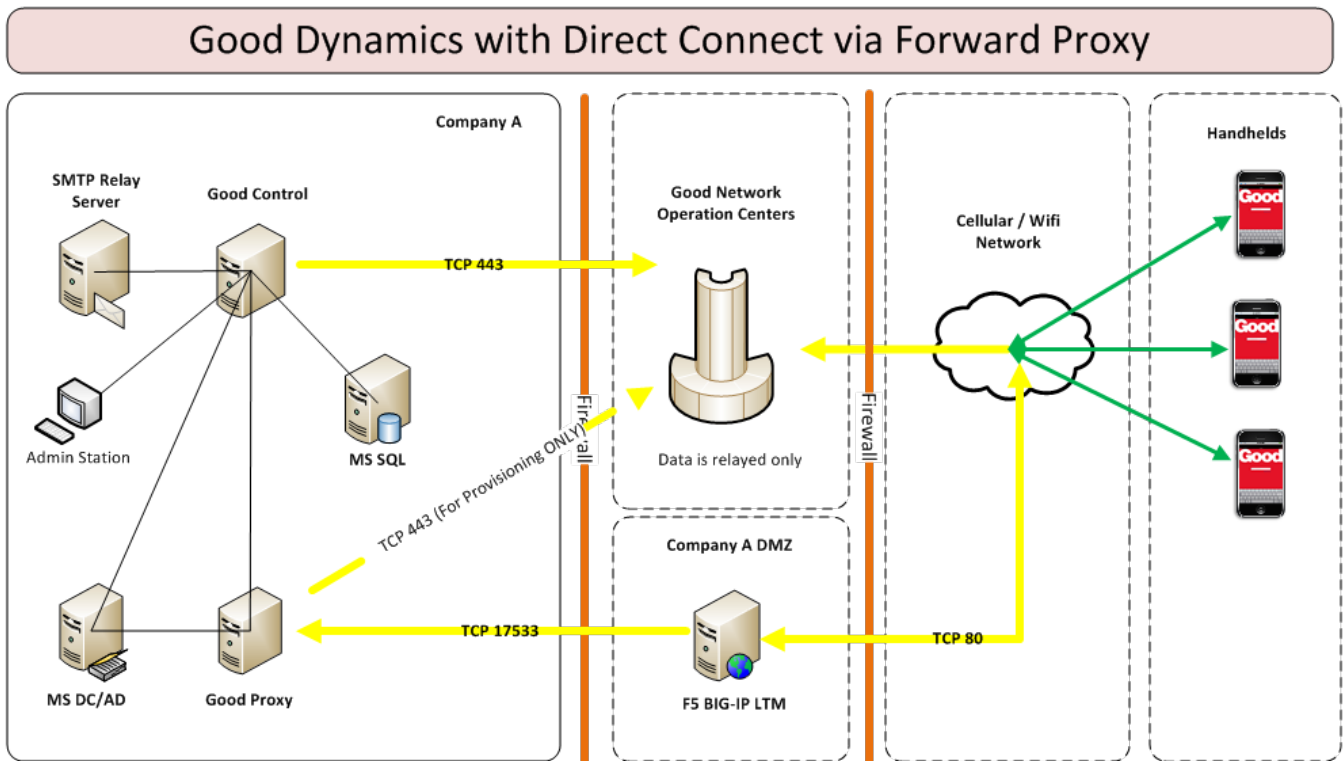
Good Dynamics with Direct Connect via Forward Proxy

Company A

SMTP Relay Server

Good Control

Admin Station

MS SQL

MS DC/AD

Good Proxy

TCP 443

TCP 443 (For Provisioning ONLY)

TCP 17533

Firewall

Good Network Operation Centers

Data is relayed only

Company A DMZ

F5 BIG-IP LTM

Firewall

Cellular / Wifi Network

TCP 80

Handhelds

Good

Good

Good